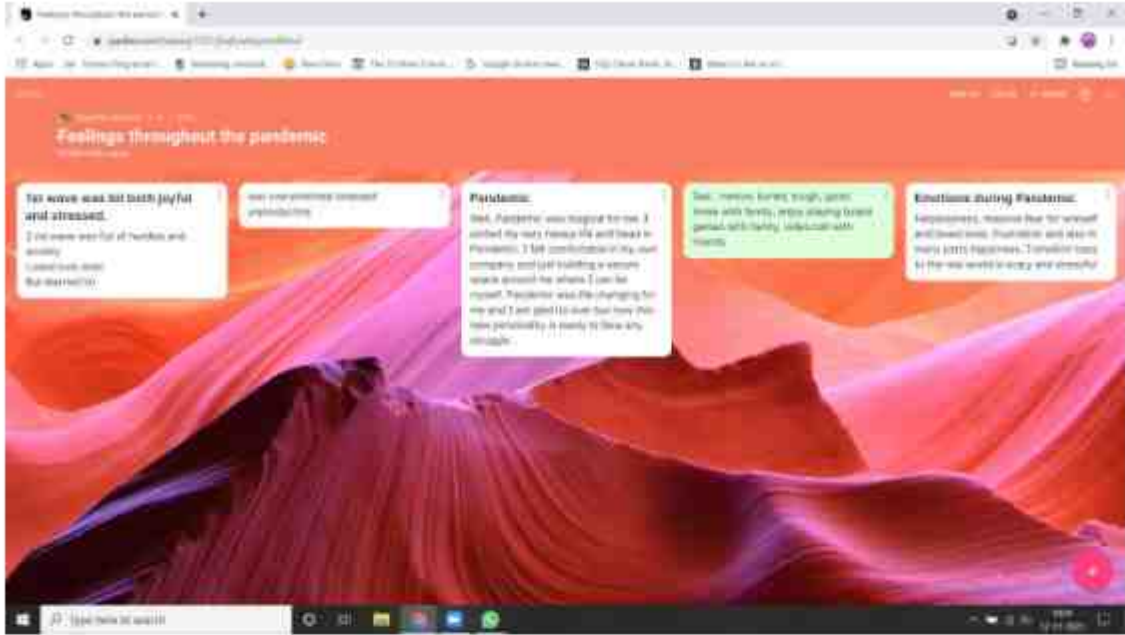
Feelings throughout the pandemic

1st wave was bit both joyful and stressed.

2nd wave was full of hurdles and anxiety.
Lonely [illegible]
But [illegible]

was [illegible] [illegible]

Pandemic

Well, Pandemic was magical for me. I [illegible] my very happy life and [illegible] in Pandemic. I felt comfortable in my own company and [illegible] building a secure space around me where I can be myself. Pandemic was life changing for me and I am glad to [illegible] how this new personality is ready to face any struggle.

Sad, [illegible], bored, tough, good time with family, enjoy playing board games with family, video call with friends

Emotions during Pandemic

Helplessness, massive fear for oneself and loved ones, frustration and also in many parts happiness. Transition back to the real world is scary and stressful

Type here to search